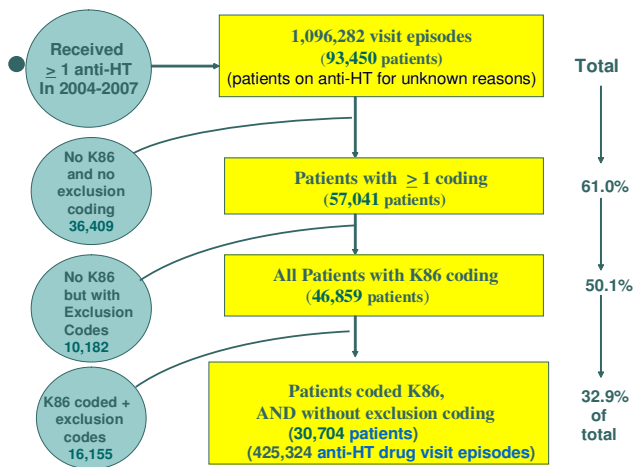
Received $\geq$ 1 anti-HT In 2004-2007

1,096,282 visit episodes
(93,450 patients)
(patients on anti-HT for unknown reasons)

Total

No K86 and no exclusion coding
36,409

Patients with $\geq$ 1 coding
(57,041 patients)

61.0%

No K86 but with Exclusion Codes
10,182

All Patients with K86 coding
(46,859 patients)

50.1%

K86 coded + exclusion codes
16,155

Patients coded K86,
AND without exclusion coding
(30,704 patients)
(425,324 anti-HT drug visit episodes)

32.9% of total